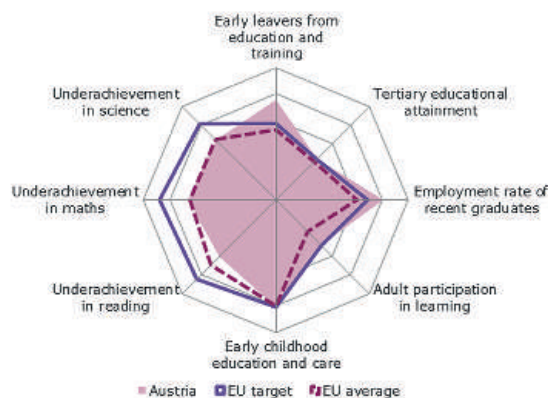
Early leavers from education and training

Tertiary educational attainment

Employment rate of recent graduates

Adult participation in learning

Early childhood education and care

Underachievement in reading

Underachievement in maths

Underachievement in science

Austria EU target EU average